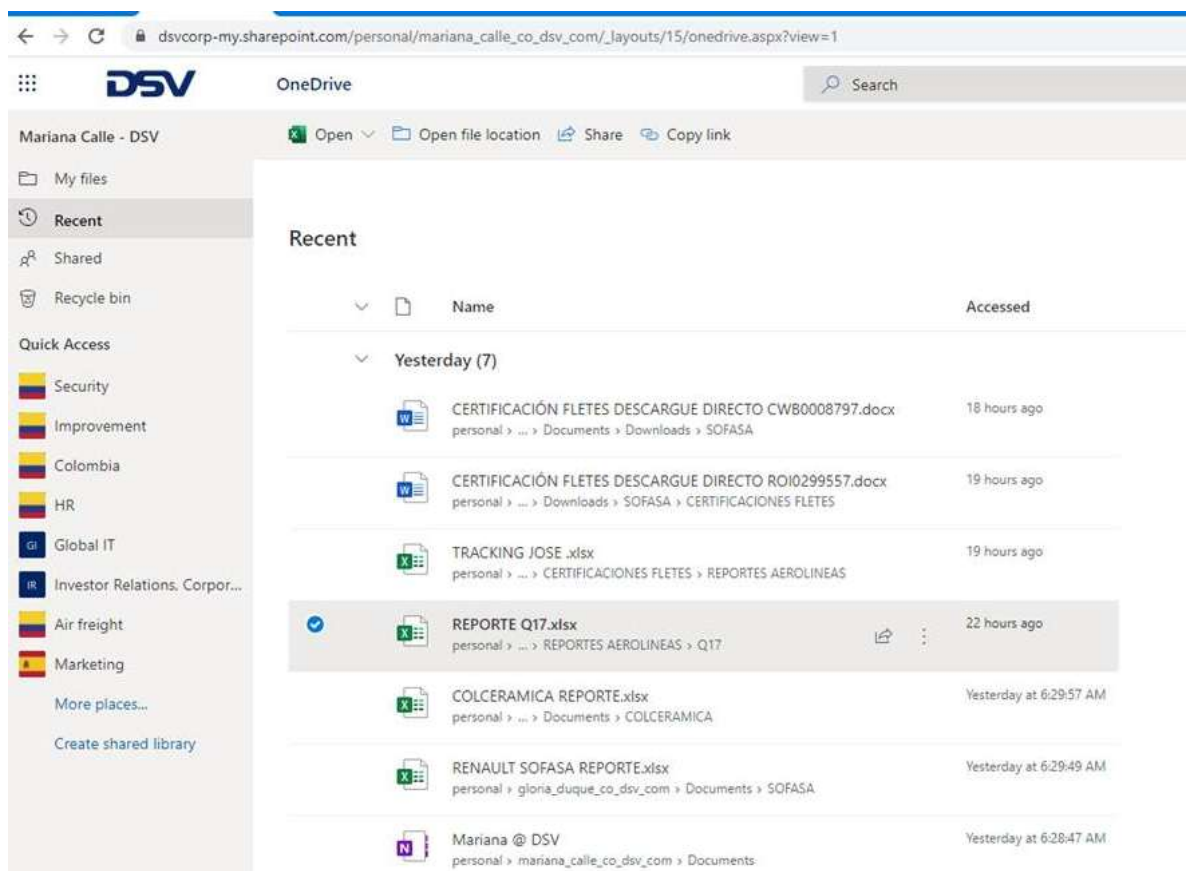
dsvcorp-my.sharepoint.com/personal/mariana_calle_co_dsv_com/_layouts/15/onedrive.aspx?view=1

DSV

OneDrive

Search

Mariana Calle - DSV

Open

Open file location

Share

Copy link

My files

Recent

Shared

Recycle bin

Quick Access

Security

Improvement

Colombia

HR

GI Global IT

IR Investor Relations, Corpor...

Air freight

Marketing

More places...

Create shared library

Recent

Name

Accessed

Yesterday (7)

CERTIFICACIÓN FLETES DESCARGUE DIRECTO CWB0008797.docx
personal › ... › Documents › Downloads › SOFASA
18 hours ago

CERTIFICACIÓN FLETES DESCARGUE DIRECTO ROI0299557.docx
personal › ... › Downloads › SOFASA › CERTIFICACIONES FLETES
19 hours ago

TRACKING JOSE .xlsx
personal › ... › CERTIFICACIONES FLETES › REPORTES AEROLINEAS
19 hours ago

REPORTE Q17.xlsx
personal › ... › REPORTES AEROLINEAS › Q17
22 hours ago

COLCERAMICA REPORTE.xlsx
personal › ... › Documents › COLCERAMICA
Yesterday at 6:29:57 AM

RENAULT SOFASA REPORTE.xlsx
personal › gloria_duque_co_dsv_com › Documents › SOFASA
Yesterday at 6:29:49 AM

Mariana @ DSV
personal › mariana_calle_co_dsv_com › Documents
Yesterday at 6:28:47 AM